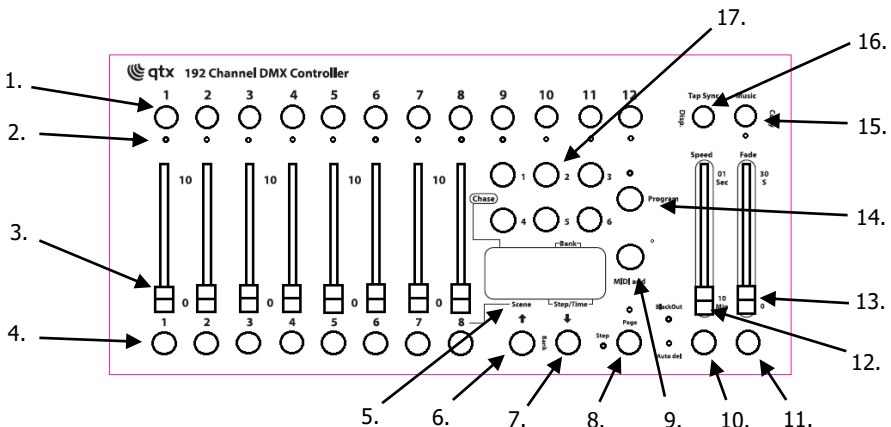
qtx 192 Channel DMX Controller

1.
2.
3.
4.
5.
6.
7.
8.
9.
10.
11.
12.
13.
14.
15.
16.
17.

1 2 3 4 5 6 7 8 9 10 11 12

10 10 10 10

0 0 0 0

1 2 3 4 5 6 7 8

Chase

1 2 3
4 5 6

Bank

Scene

Step/Time

Bank

Step

Page

Program

MIDI add

Tap Sync

Disp.

Music

Speed
01 Sec
10 Min

Fade
30 S
0

BlackOut

Auto del